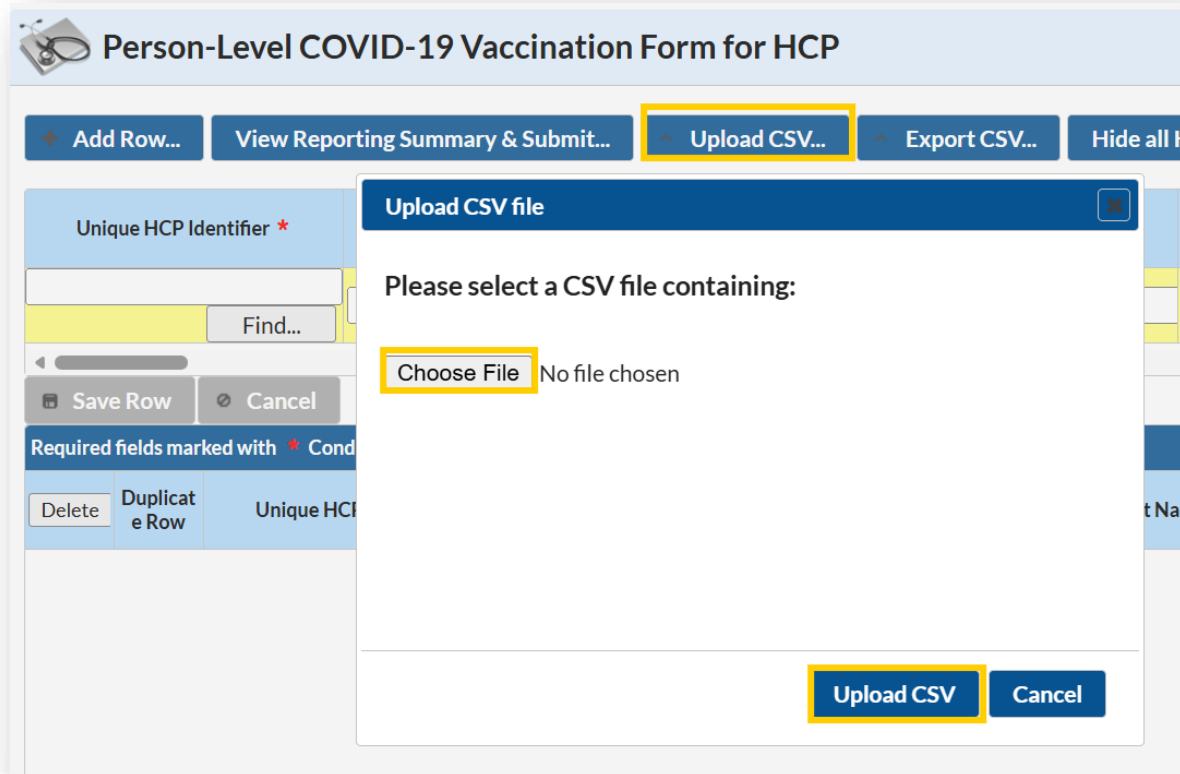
Person-Level COVID-19 Vaccination Form for HCP

Add Row... View Reporting Summary & Submit... Upload CSV... Export CSV... Hide all H

Unique HCP Identifier *

Find...

Save Row Cancel

Required fields marked with * Cond

Delete Duplicate Row Unique HCP t Na

Upload CSV file

Please select a CSV file containing:

Choose File No file chosen

Upload CSV Cancel